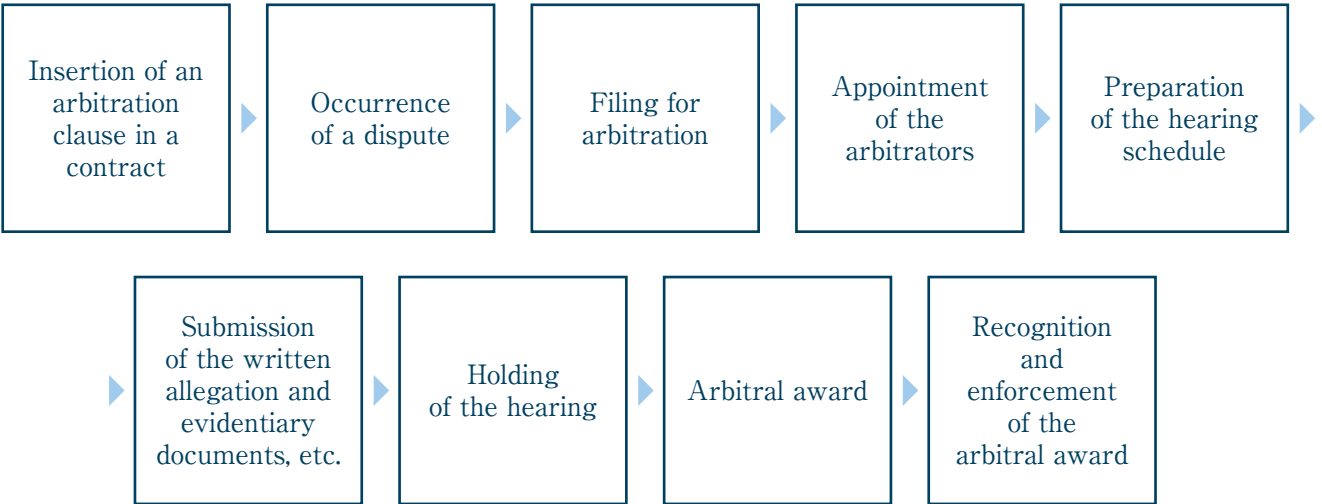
Insertion of an arbitration clause in a contract

Occurrence of a dispute

Filing for arbitration

Appointment of the arbitrators

Preparation of the hearing schedule

Submission of the written allegation and evidentiary documents, etc.

Holding of the hearing

Arbitral award

Recognition and enforcement of the arbitral award